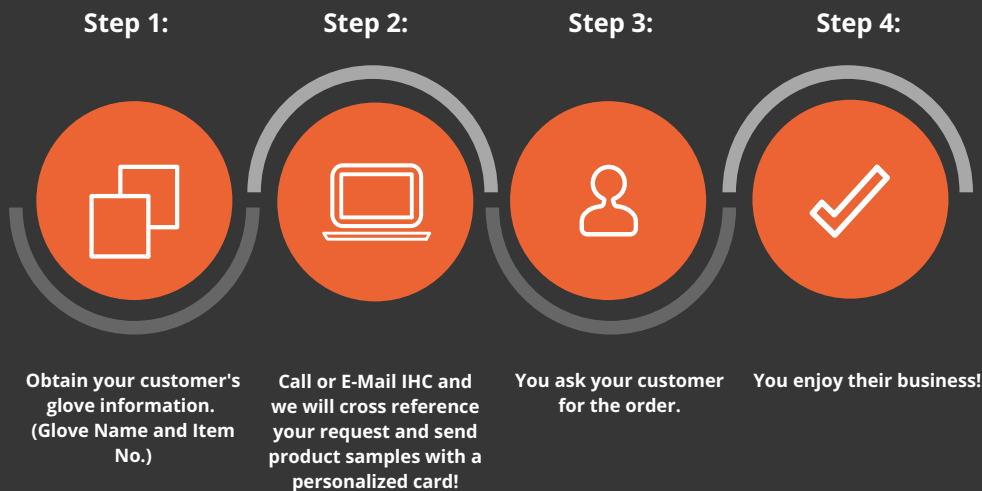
Step 1:

Step 2:

Step 3:

Step 4:

Obtain your customer's glove information. (Glove Name and Item No.)

Call or E-Mail IHC and we will cross reference your request and send product samples with a personalized card!

You ask your customer for the order.

You enjoy their business!